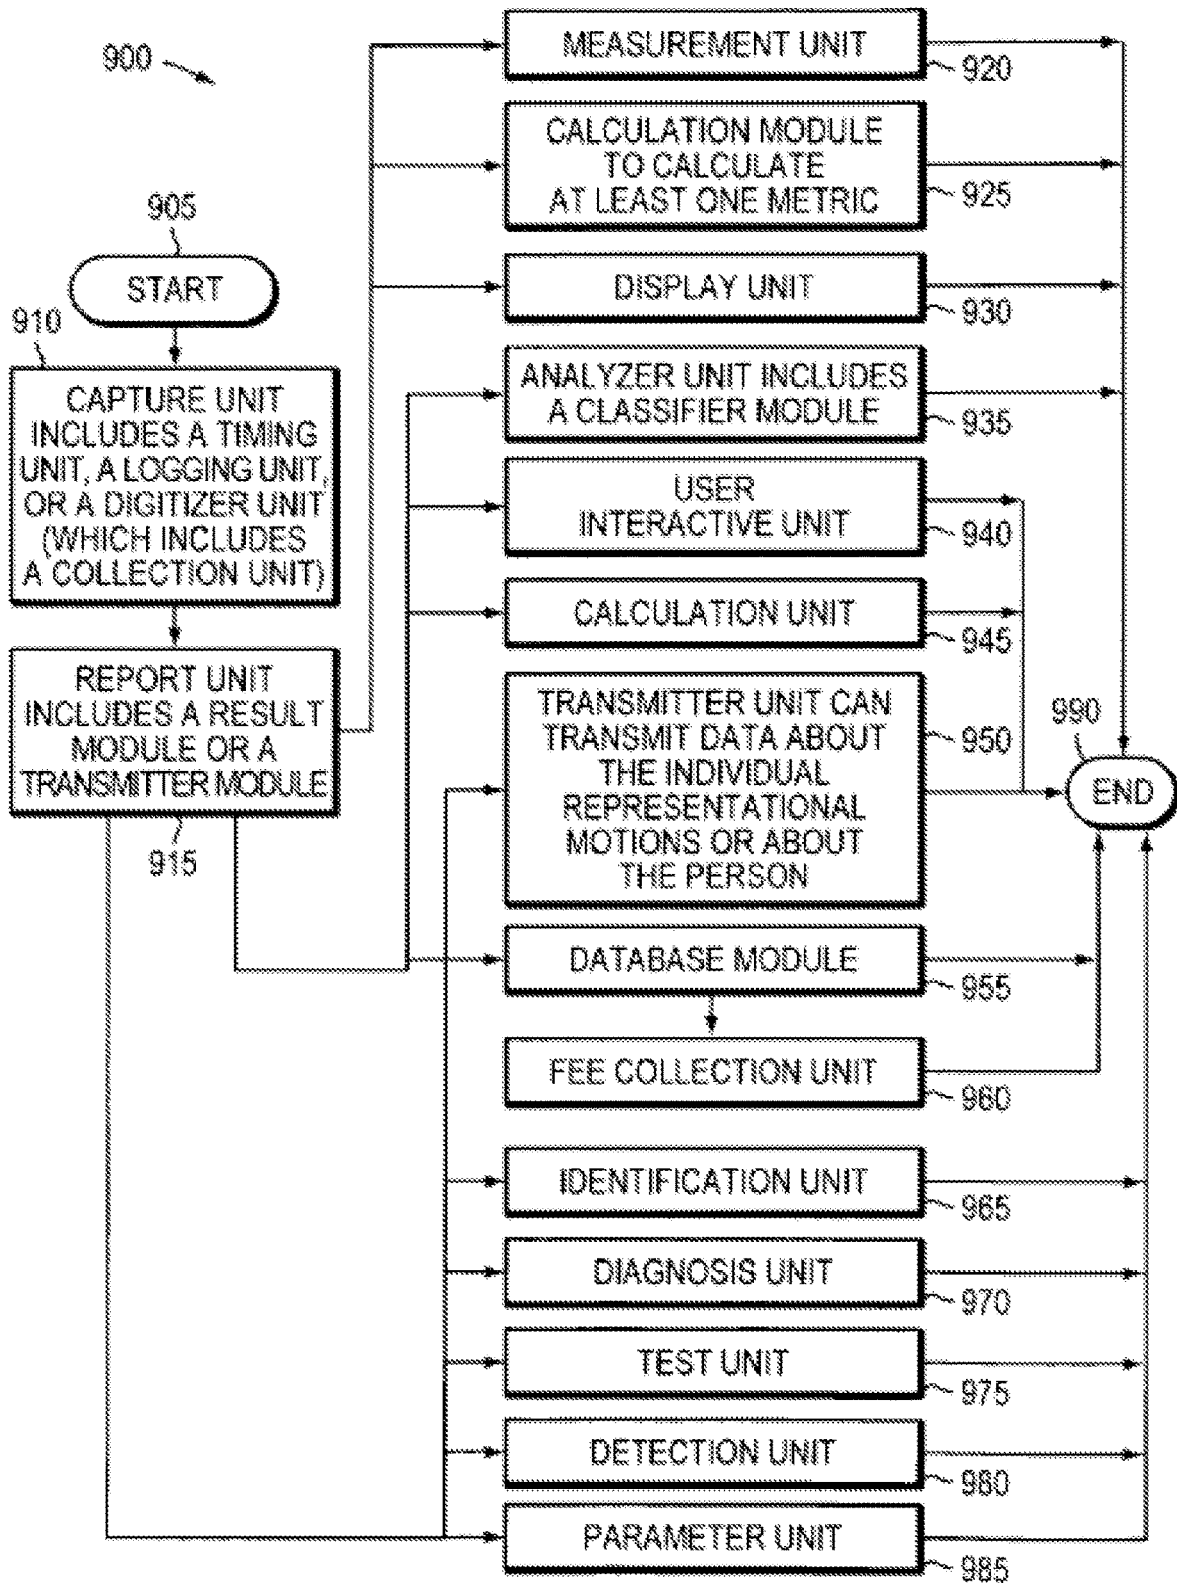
900

905

START

910

CAPTURE UNIT INCLUDES A TIMING UNIT, A LOGGING UNIT, OR A DIGITIZER UNIT (WHICH INCLUDES A COLLECTION UNIT)

REPORT UNIT INCLUDES A RESULT MODULE OR A TRANSMITTER MODULE

915

MEASUREMENT UNIT

920

CALCULATION MODULE TO CALCULATE AT LEAST ONE METRIC

925

DISPLAY UNIT

930

ANALYZER UNIT INCLUDES A CLASSIFIER MODULE

935

USER INTERACTIVE UNIT

940

CALCULATION UNIT

945

TRANSMITTER UNIT CAN TRANSMIT DATA ABOUT THE INDIVIDUAL REPRESENTATIONAL MOTIONS OR ABOUT THE PERSON

950

990

END

DATABASE MODULE

955

FEE COLLECTION UNIT

960

IDENTIFICATION UNIT

965

DIAGNOSIS UNIT

970

TEST UNIT

975

DETECTION UNIT

980

PARAMETER UNIT

985